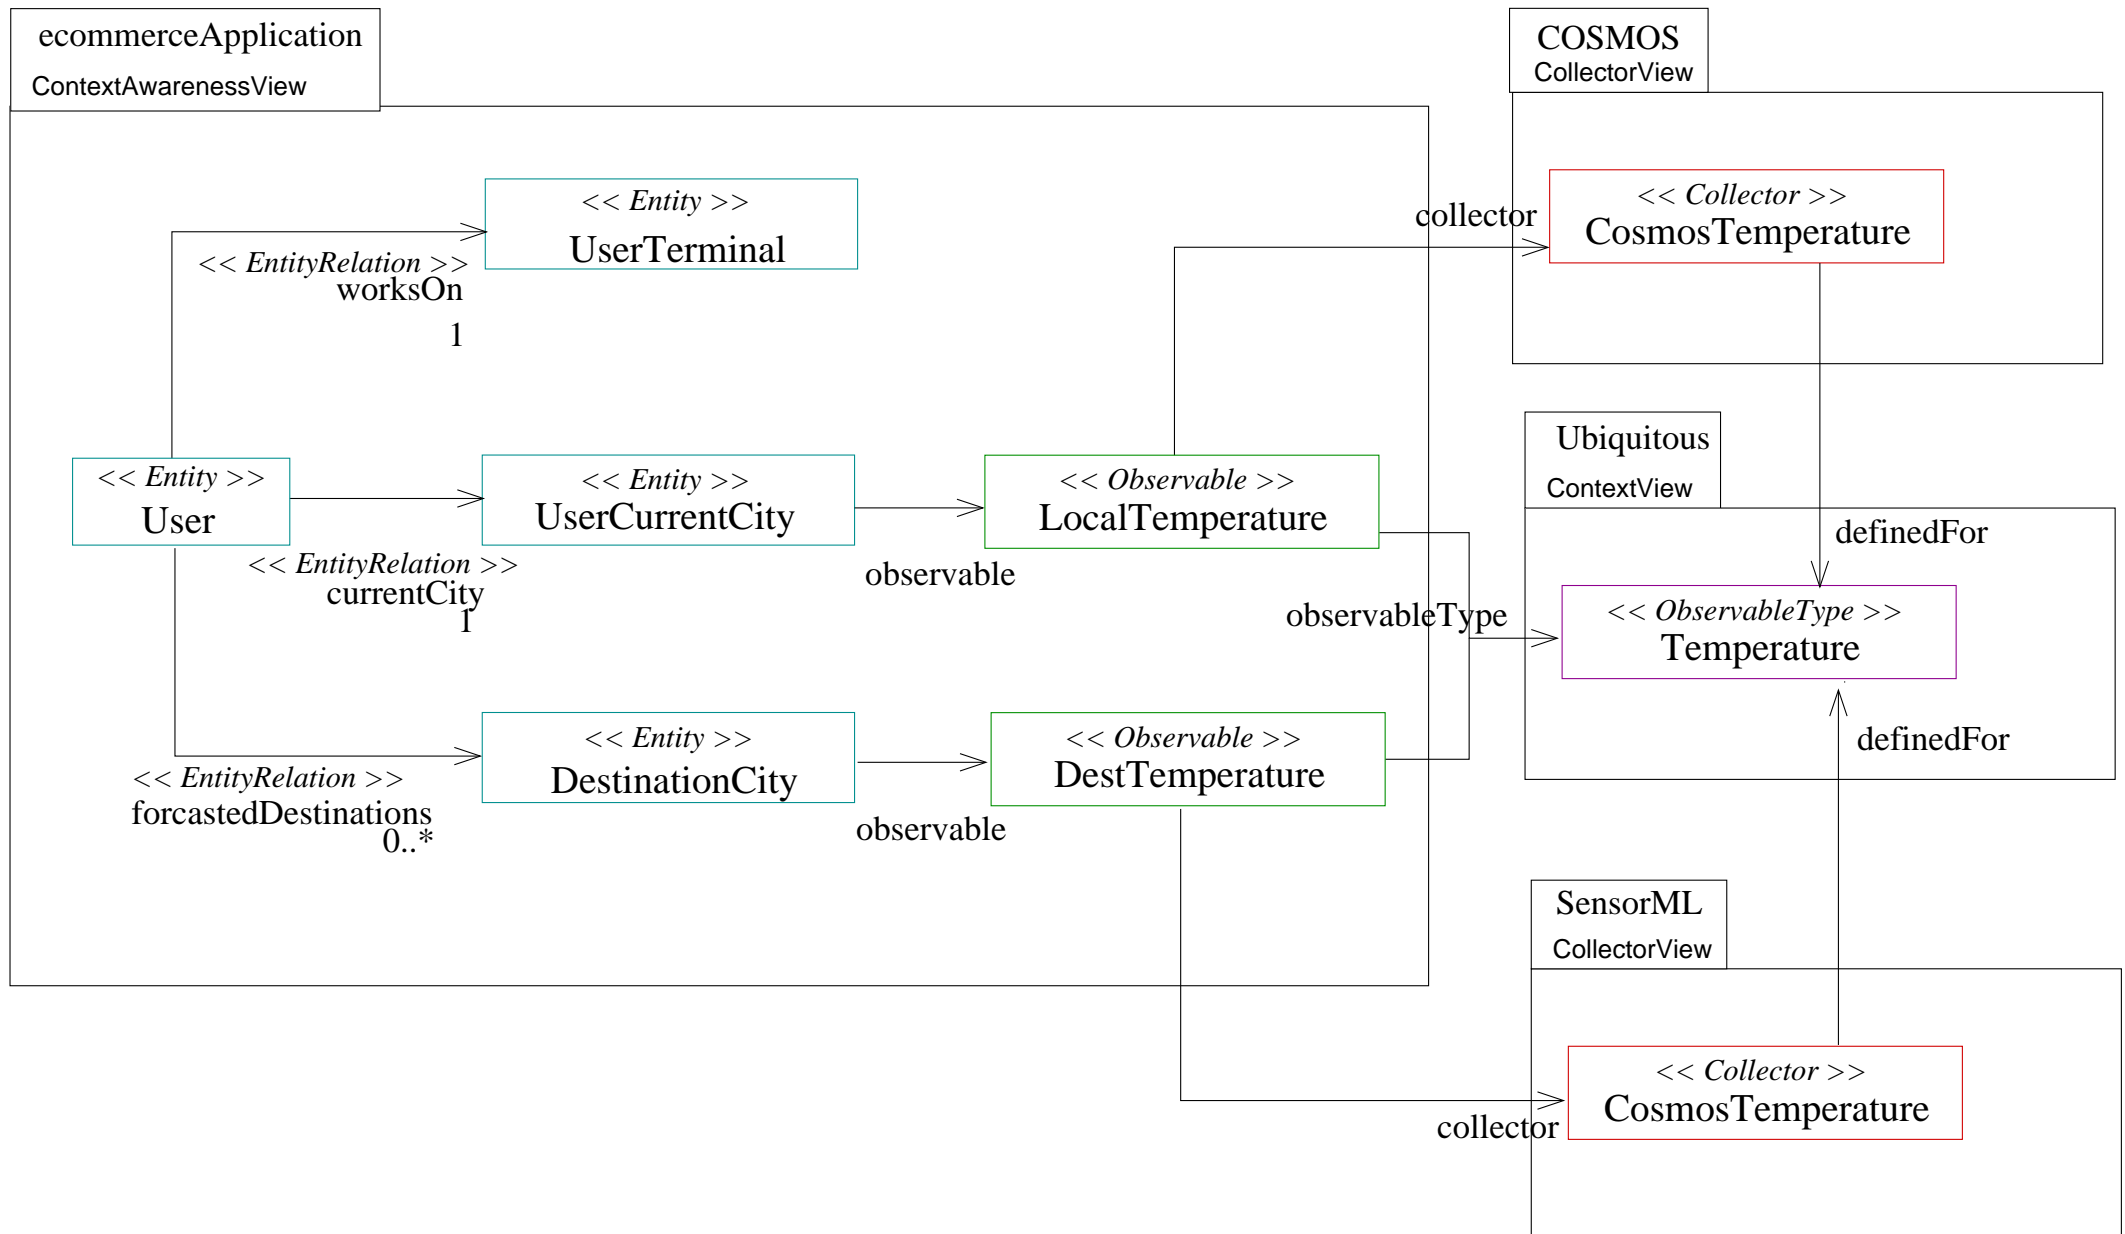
ecommerceApplication
ContextAwarenessView

<< Entity >>
UserTerminal

<< EntityRelation >>
worksOn
1

<< Entity >>
User

<< Entity >>
UserCurrentCity

<< EntityRelation >>
currentCity
1

<< Observable >>
LocalTemperature

observable

<< Entity >>
DestinationCity

<< EntityRelation >>
forcastedDestinations
0..*

<< Observable >>
DestTemperature

observable

COSMOS
CollectorView

<< Collector >>
CosmosTemperature

collector

Ubiquitous
ContextView

definedFor

observableType

<< ObservableType >>
Temperature

definedFor

SensorML
CollectorView

<< Collector >>
CosmosTemperature

collector